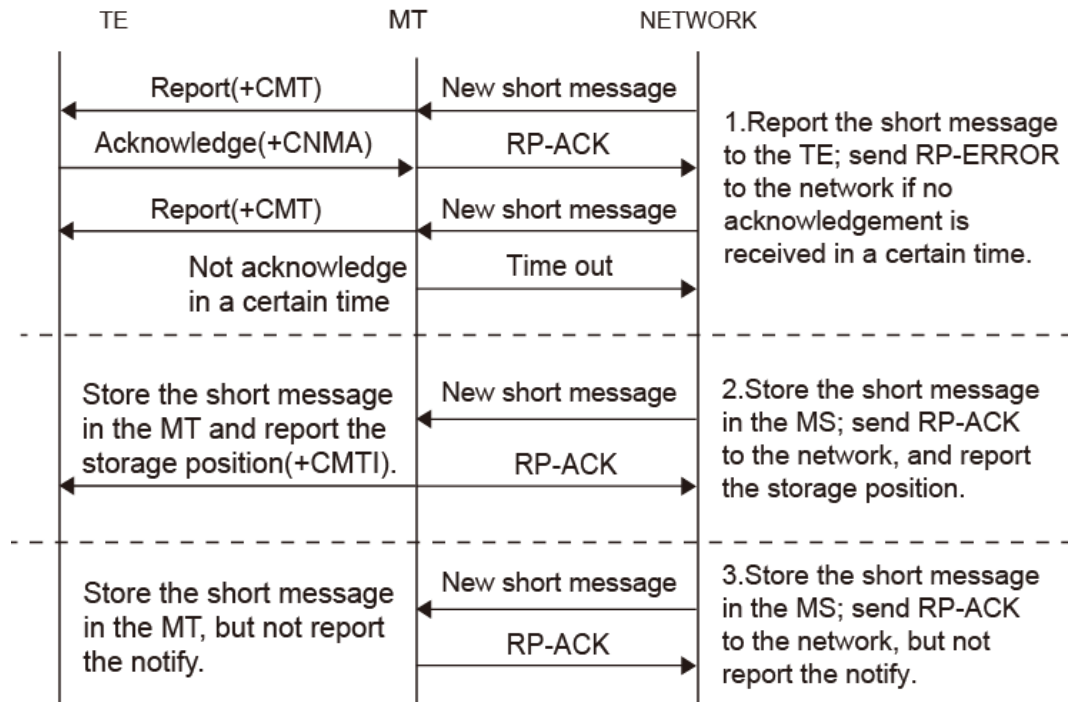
TE MT NETWORK

Report(+CMT)
New short message
Acknowledge(+CNMA)
RP-ACK
Report(+CMT)
New short message
Not acknowledge in a certain time
Time out

1.Report the short message to the TE; send RP-ERROR to the network if no acknowledgement is received in a certain time.

Store the short message in the MT and report the storage position(+CMTI).
New short message
RP-ACK

2.Store the short message in the MS; send RP-ACK to the network, and report the storage position.

Store the short message in the MT, but not report the notify.
New short message
RP-ACK

3.Store the short message in the MS; send RP-ACK to the network, but not report the notify.